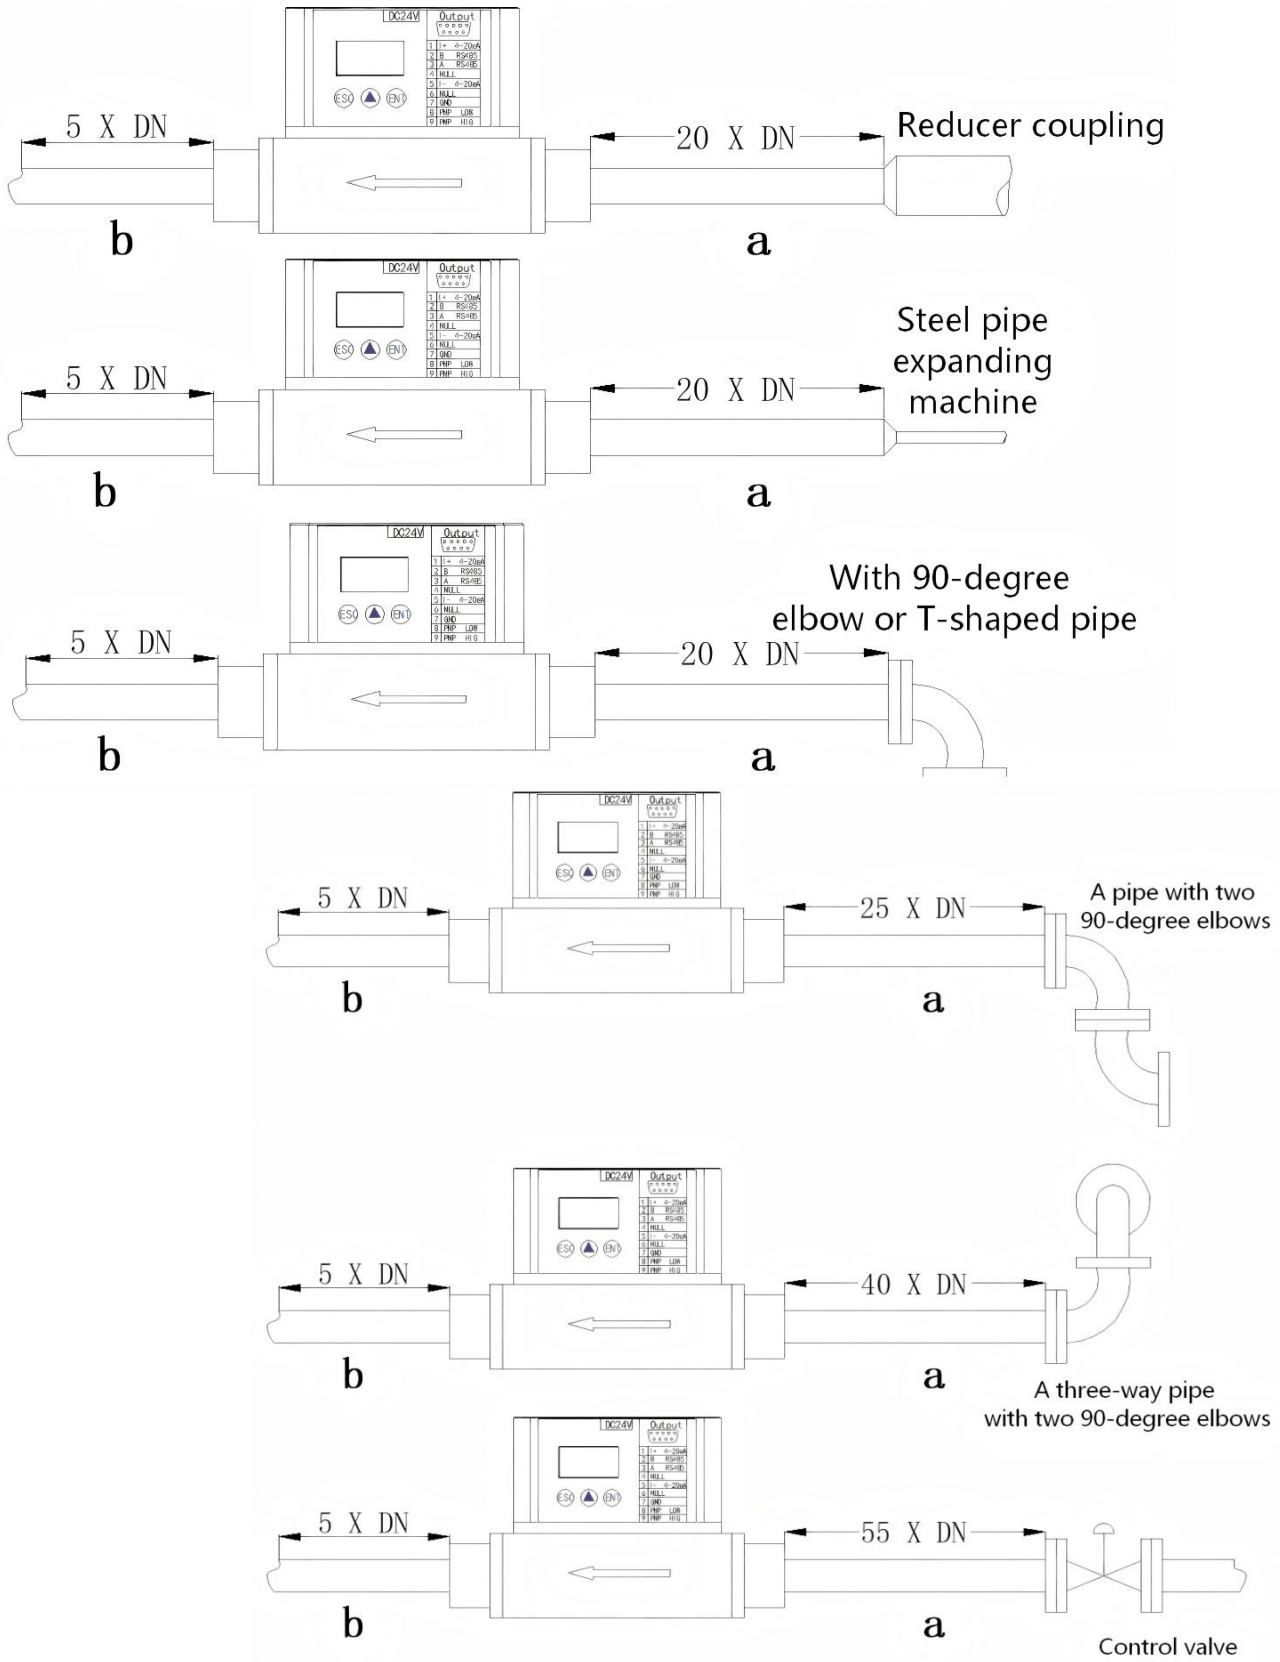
DC24V
Output

| 1 | I+ 4-20mA |
|---|---|
| 2 | B RS485 |
| 3 | A RS485 |
| 4 | NULL |
| 5 | I- 4-20mA |
| 6 | NULL |
| 7 | GND |
| 8 | PNP LOW |
| 9 | PNP HIG |

ESC ENT

5 X DN
20 X DN
Reducer coupling
b
a

DC24V
Output
ESC ENT
5 X DN
20 X DN
Steel pipe expanding machine
b
a

DC24V
Output
ESC ENT
5 X DN
20 X DN
With 90-degree elbow or T-shaped pipe
b
a

DC24V
Output
ESC ENT
5 X DN
25 X DN
A pipe with two 90-degree elbows
b
a

DC24V
Output
ESC ENT
5 X DN
40 X DN
b
a
A three-way pipe with two 90-degree elbows

DC24V
Output
ESC ENT
5 X DN
55 X DN
b
a
Control valve